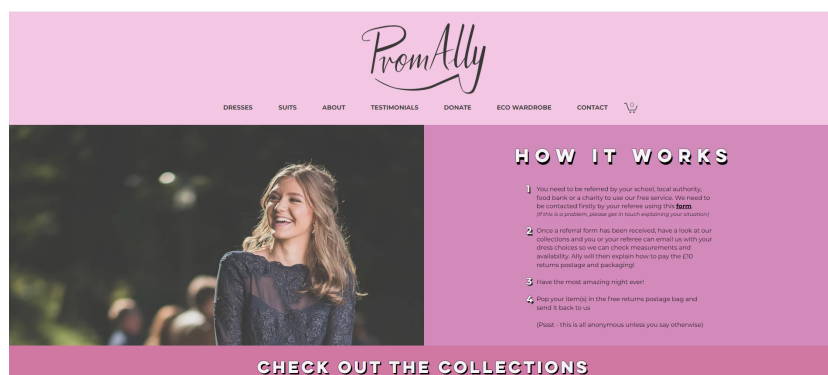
PromAlly

DRESSES SUITS ABOUT TESTIMONIALS DONATE ECO WARDROBE CONTACT 0

HOW IT WORKS

1 You need to be referred by your school, local authority, food bank or a charity to use our free service. We need to be contacted firstly by your referee using this form.
(If this is a problem, please get in touch explaining your situation)

2 Once a referral form has been received, have a look at our collections and you or your referee can email us with your dress choices so we can check measurements and availability. Ally will then explain how to pay the £10 returns postage and packaging!

3 Have the most amazing night ever!

4 Pop your item(s) in the free returns postage bag and send it back to us

(Pssst - this is all anonymous unless you say otherwise)

CHECK OUT THE COLLECTIONS